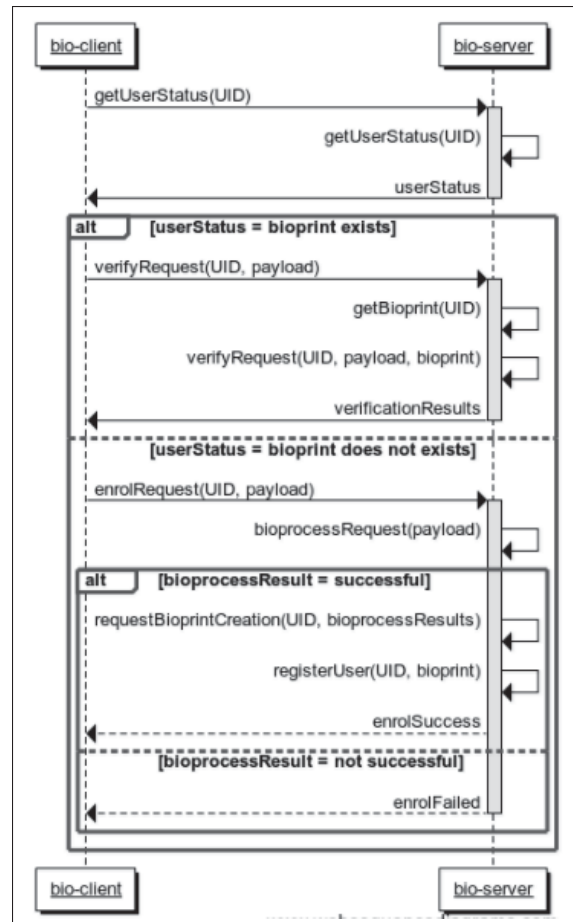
bio-client

bio-server

getUserStatus(UID)

getUserStatus(UID)

userStatus

alt [userStatus = bioprint exists]

verifyRequest(UID, payload)

getBioprint(UID)

verifyRequest(UID, payload, bioprint)

verificationResults

[userStatus = bioprint does not exists]

enrolRequest(UID, payload)

bioprocessRequest(payload)

alt [bioprocessResult = successful]

requestBioprintCreation(UID, bioprocessResults)

registerUser(UID, bioprint)

enrolSuccess

[bioprocessResult = not successful]

enrolFailed

bio-client

bio-server

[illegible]